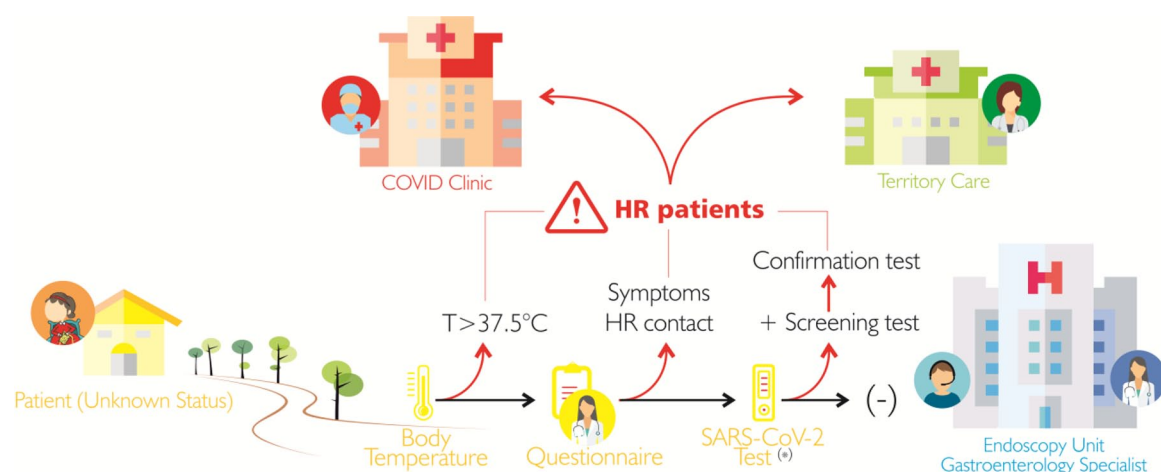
COVID Clinic

Territory Care

HR patients

Confirmation test

Symptoms
HR contact

T>37.5°C

+ Screening test

Patient (Unknown Status)

Body
Temperature

Questionnaire

SARS-CoV-2
Test (*)

(-)

Endoscopy Unit
Gastroenterology Specialist